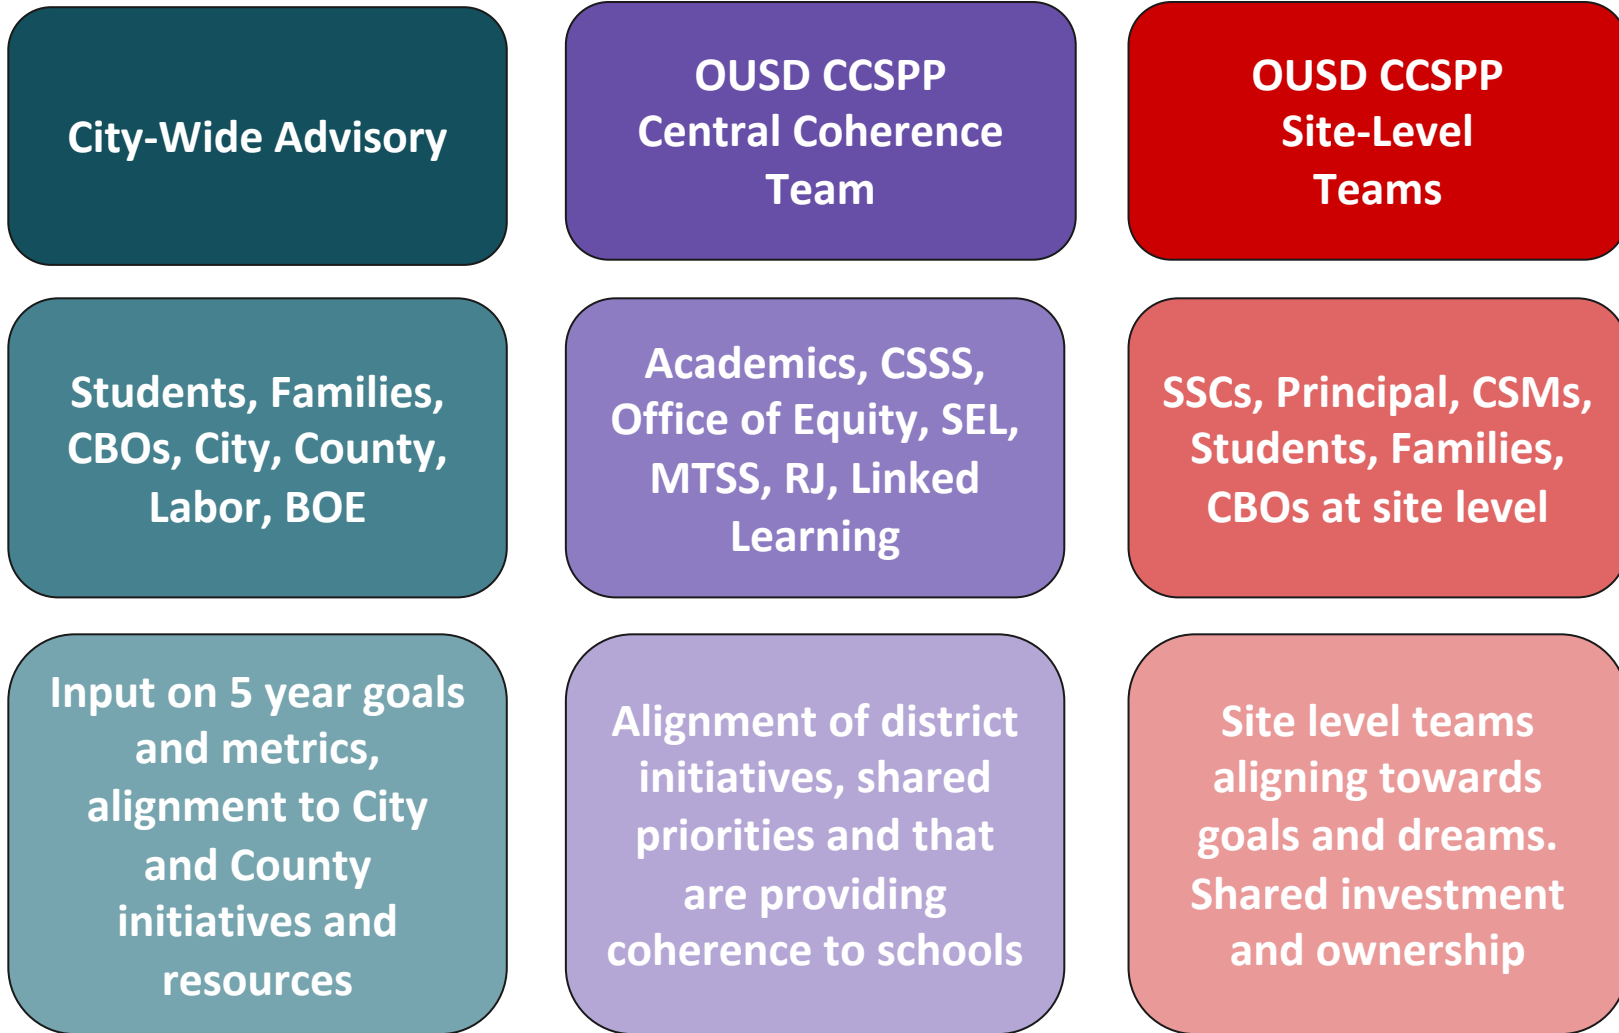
City-Wide Advisory

OUSD CCSPP Central Coherence Team

OUSD CCSPP Site-Level Teams

Students, Families, CBOs, City, County, Labor, BOE

Academics, CSSS, Office of Equity, SEL, MTSS, RJ, Linked Learning

SSCs, Principal, CSMs, Students, Families, CBOs at site level

Input on 5 year goals and metrics, alignment to City and County initiatives and resources

Alignment of district initiatives, shared priorities and that are providing coherence to schools

Site level teams aligning towards goals and dreams. Shared investment and ownership